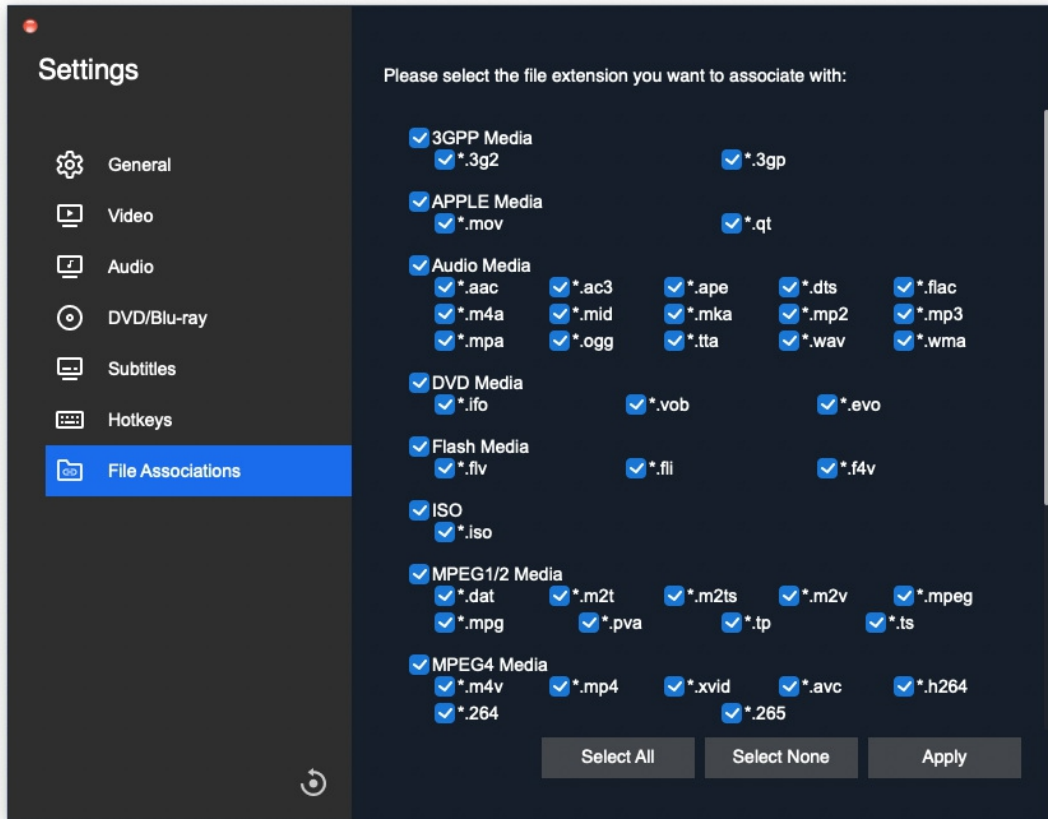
Settings

General
Video
Audio
DVD/Blu-ray
Subtitles
Hotkeys
File Associations

Please select the file extension you want to associate with:

3GPP Media
*.3g2
*.3gp

APPLE Media
*.mov
*.qt

Audio Media
*.aac
*.ac3
*.ape
*.dts
*.flac
*.m4a
*.mid
*.mka
*.mp2
*.mp3
*.mpa
*.ogg
*.tta
*.wav
*.wma

DVD Media
*.ifo
*.vob
*.evo

Flash Media
*.flv
*.fli
*.f4v

ISO
*.iso

MPEG1/2 Media
*.dat
*.m2t
*.m2ts
*.m2v
*.mpeg
*.mpg
*.pva
*.tp
*.ts

MPEG4 Media
*.m4v
*.mp4
*.xvid
*.avc
*.h264
*.264
*.265

Select All
Select None
Apply